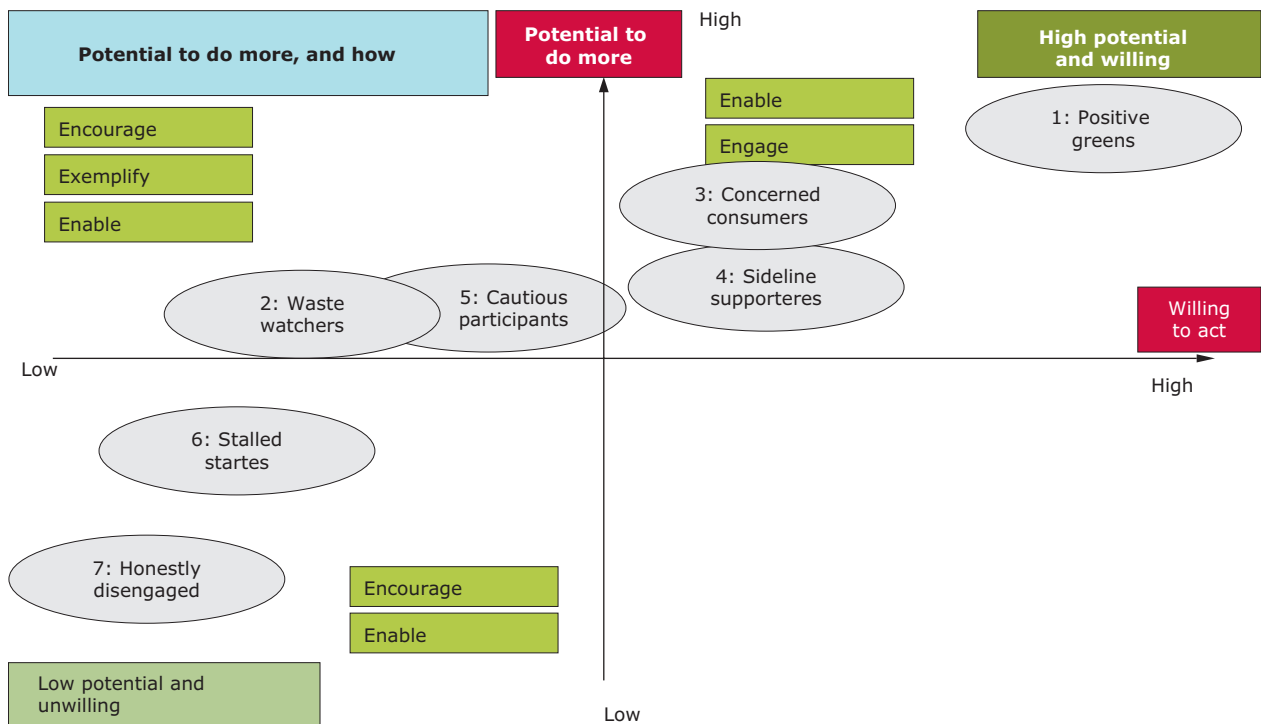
Potential to do more, and how

Potential to do more

High

High potential and willing

Enable

Engage

1: Positive greens

Encourage

Exemplify

Enable

3: Concerned consumers

4: Sideline supporteres

2: Waste watchers

5: Cautious participants

Willing to act

Low

High

6: Stalled startes

7: Honestly disengaged

Encourage

Enable

Low potential and unwilling

Low